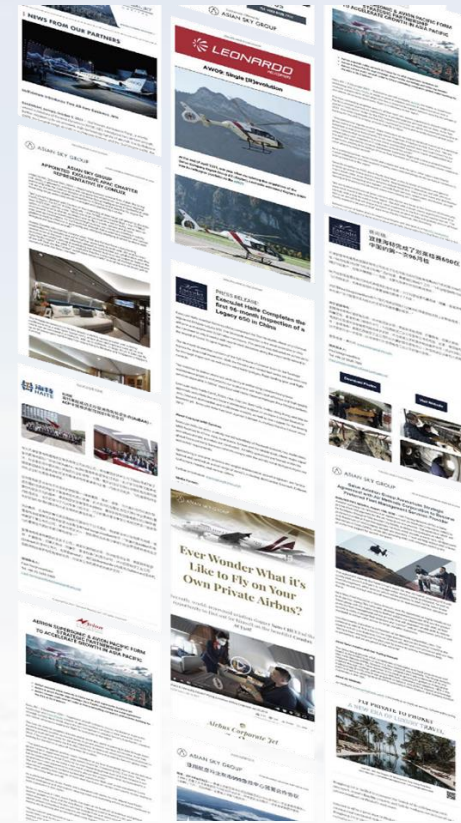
NEWS FROM OUR PARTNERS

ASIAN SKY GROUP

LEONARDO

AW09: Single (R)evolution

ASIAN SKY GROUP

ASIAN SKY GROUP APPOINTED EXCLUSIVE AIRCRAFT CHARTER REPRESENTATIVE BY COMLUX

PRESS RELEASE:
ExecuJet Haite Completes the first 96-month Inspection of a Legacy 650 in China

HAITE

Ever Wonder What it's Like to Fly on Your Own Private Airbus?

Airbus Corporate Jet

ASIAN SKY GROUP

AERION SUPERSONIC & AXON PACIFIC FORM STRATEGIC PARTNERSHIP TO ACCELERATE GROWTH IN ASIA PACIFIC

ASIAN SKY GROUP

ASIAN SKY GROUP

FLY PRIVATE TO PHUKET

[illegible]